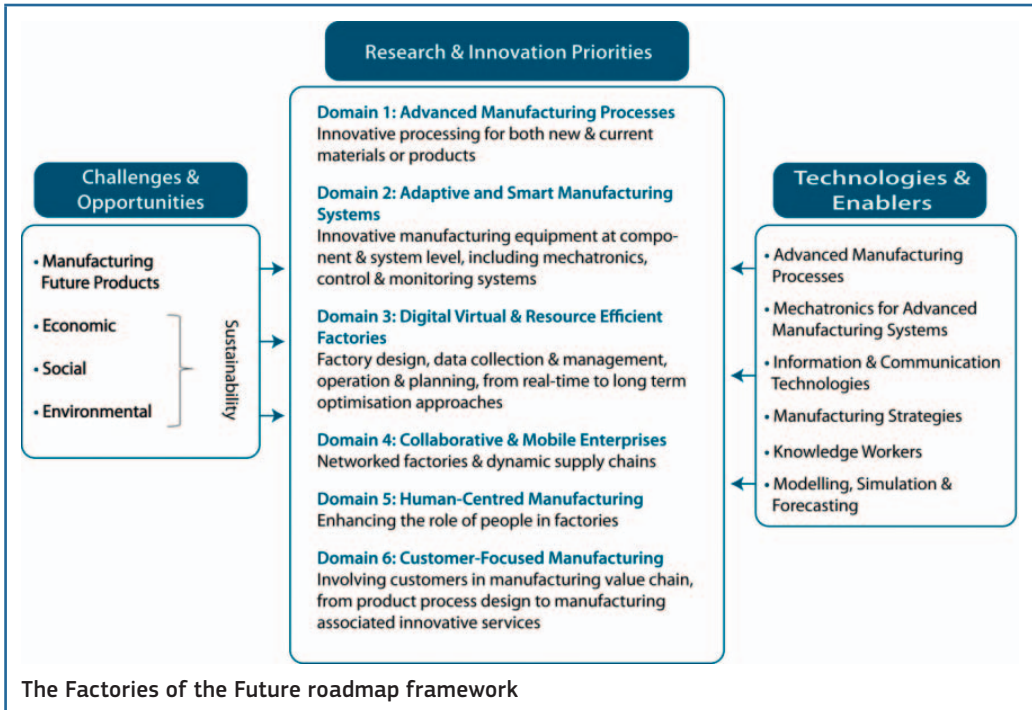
Research & Innovation Priorities

Challenges & Opportunities

• Manufacturing Future Products

• Economic

• Social

• Environmental

Sustainability

Domain 1: Advanced Manufacturing Processes
Innovative processing for both new & current materials or products

Domain 2: Adaptive and Smart Manufacturing Systems
Innovative manufacturing equipment at component & system level, including mechatronics, control & monitoring systems

Domain 3: Digital Virtual & Resource Efficient Factories
Factory design, data collection & management, operation & planning, from real-time to long term optimisation approaches

Domain 4: Collaborative & Mobile Enterprises
Networked factories & dynamic supply chains

Domain 5: Human-Centred Manufacturing
Enhancing the role of people in factories

Domain 6: Customer-Focused Manufacturing
Involving customers in manufacturing value chain, from product process design to manufacturing associated innovative services

Technologies & Enablers

• Advanced Manufacturing Processes

• Mechatronics for Advanced Manufacturing Systems

• Information & Communication Technologies

• Manufacturing Strategies

• Knowledge Workers

• Modelling, Simulation & Forecasting

The Factories of the Future roadmap framework